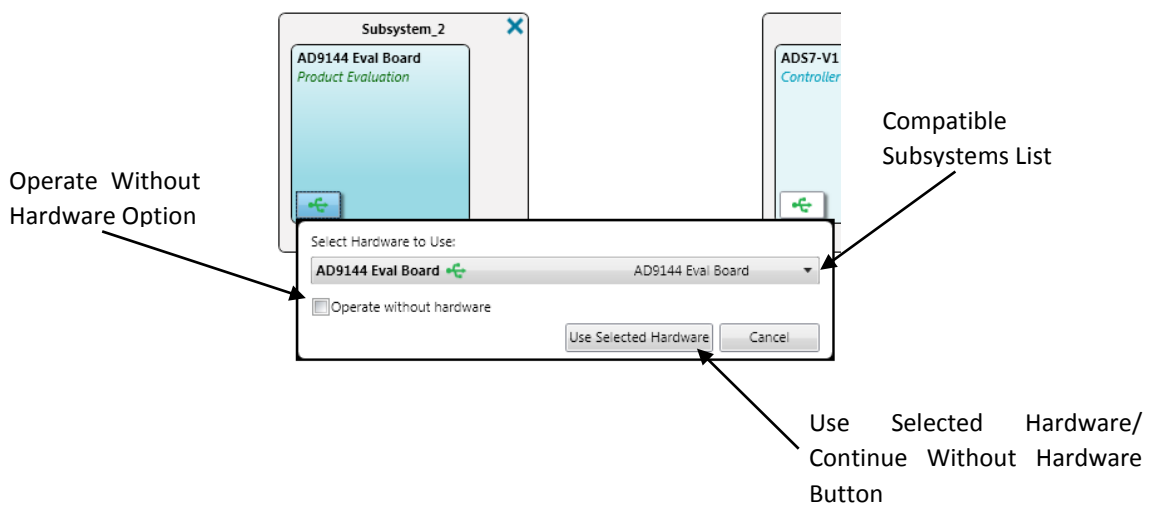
Subsystem_2

AD9144 Eval Board
Product Evaluation

ADS7-V1
Controller

Compatible Subsystems List

Operate Without Hardware Option

Select Hardware to Use:

AD9144 Eval Board AD9144 Eval Board

Operate without hardware

Use Selected Hardware

Cancel

Use Selected Hardware/ Continue Without Hardware Button